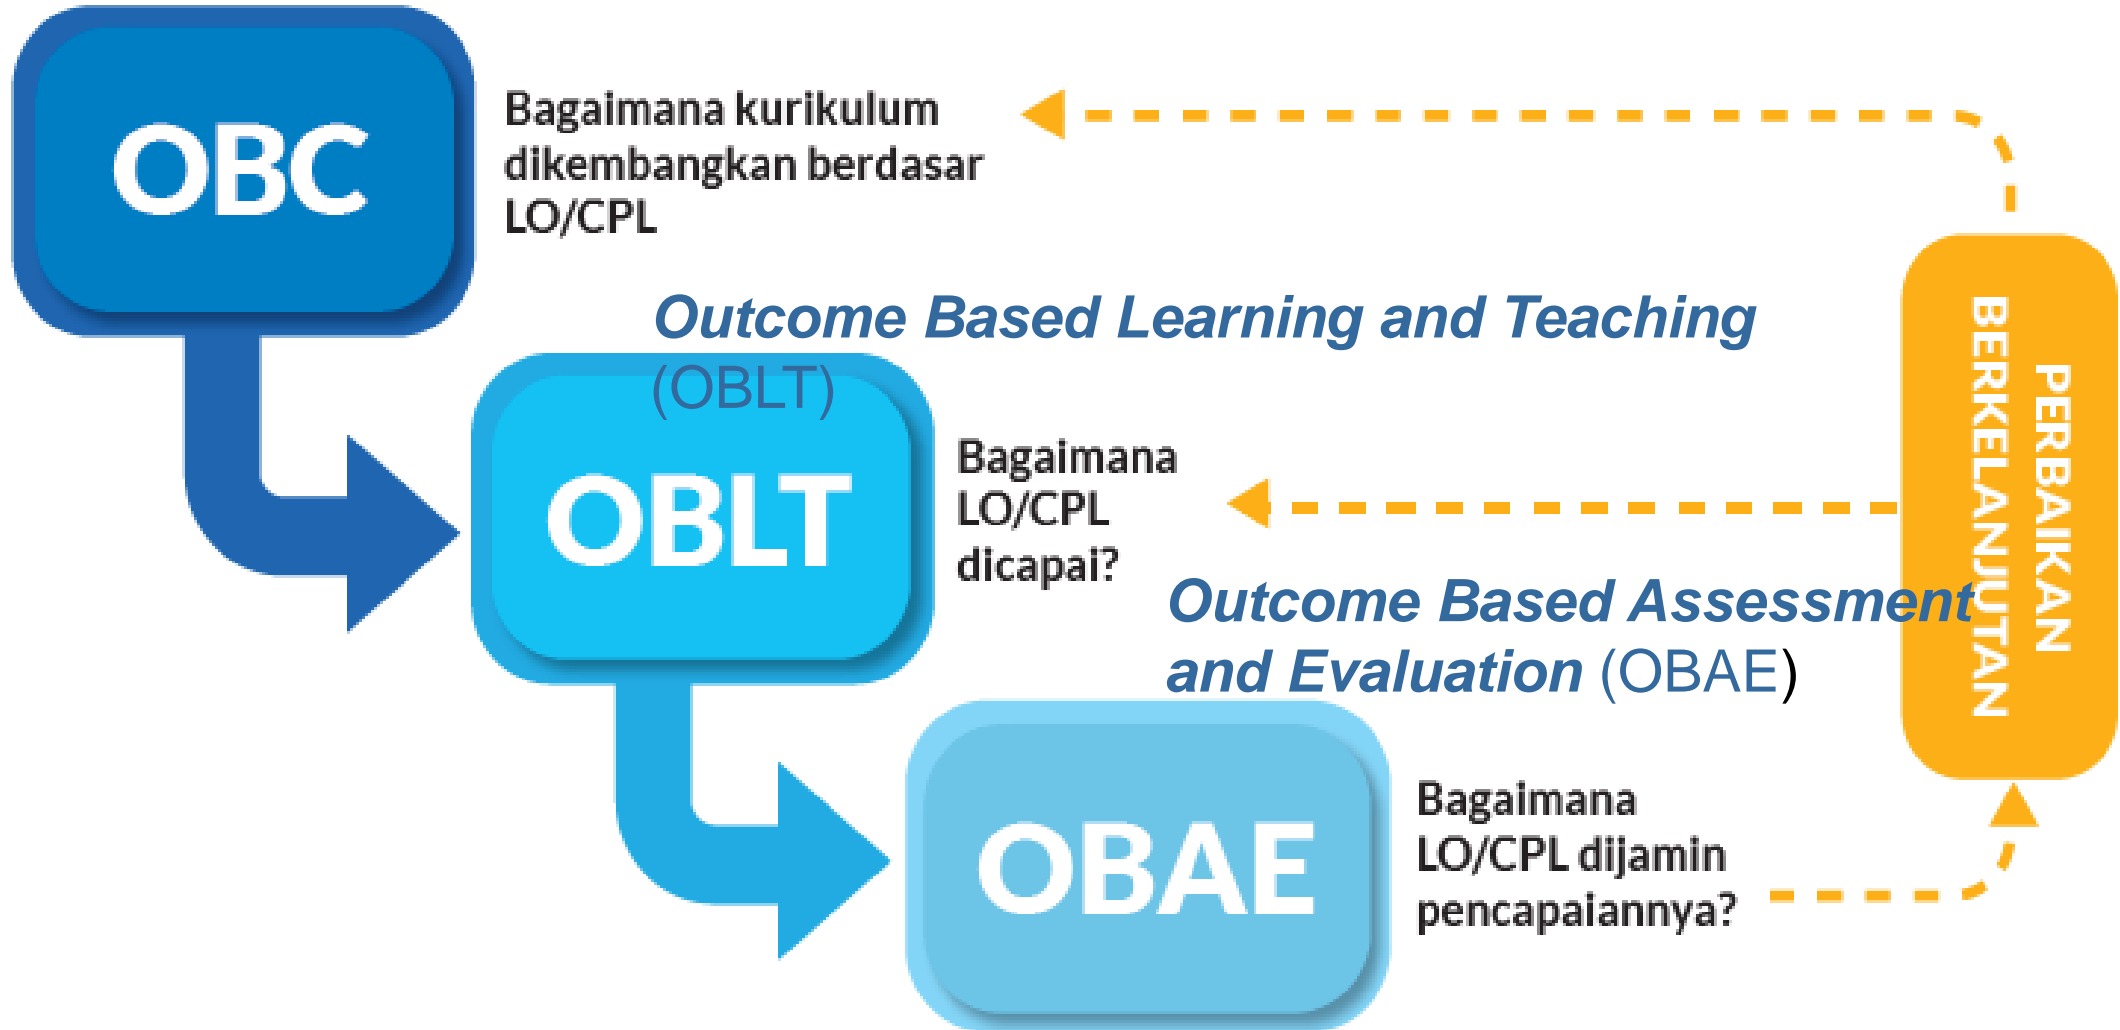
OBC

Bagaimana kurikulum dikembangkan berdasar LO/CPL

Outcome Based Learning and Teaching (OBLT)

OBLT

Bagaimana LO/CPL dicapai?

Outcome Based Assessment and Evaluation (OBAE)

OBAE

Bagaimana LO/CPL dijamin pencapaiannya?

PERBAIKAN BERKELANJUTAN